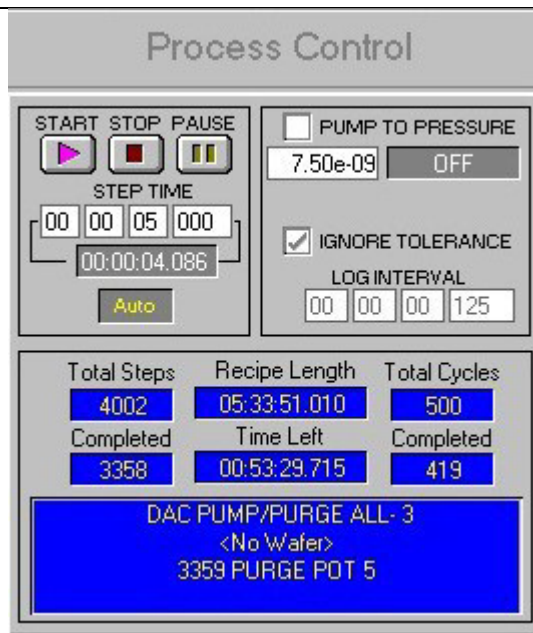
Process Control

START STOP PAUSE

STEP TIME

00 00 05 000

00:00:04.086

Auto

PUMP TO PRESSURE

7.50e-09 OFF

IGNORE TOLERANCE

LOG INTERVAL

00 00 00 125

Total Steps
4002
Completed
3358

Recipe Length
05:33:51.010
Time Left
00:53:29.715

Total Cycles
500
Completed
419

DAC PUMP/PURGE ALL- 3
<No Wafer>
3359 PURGE POT 5